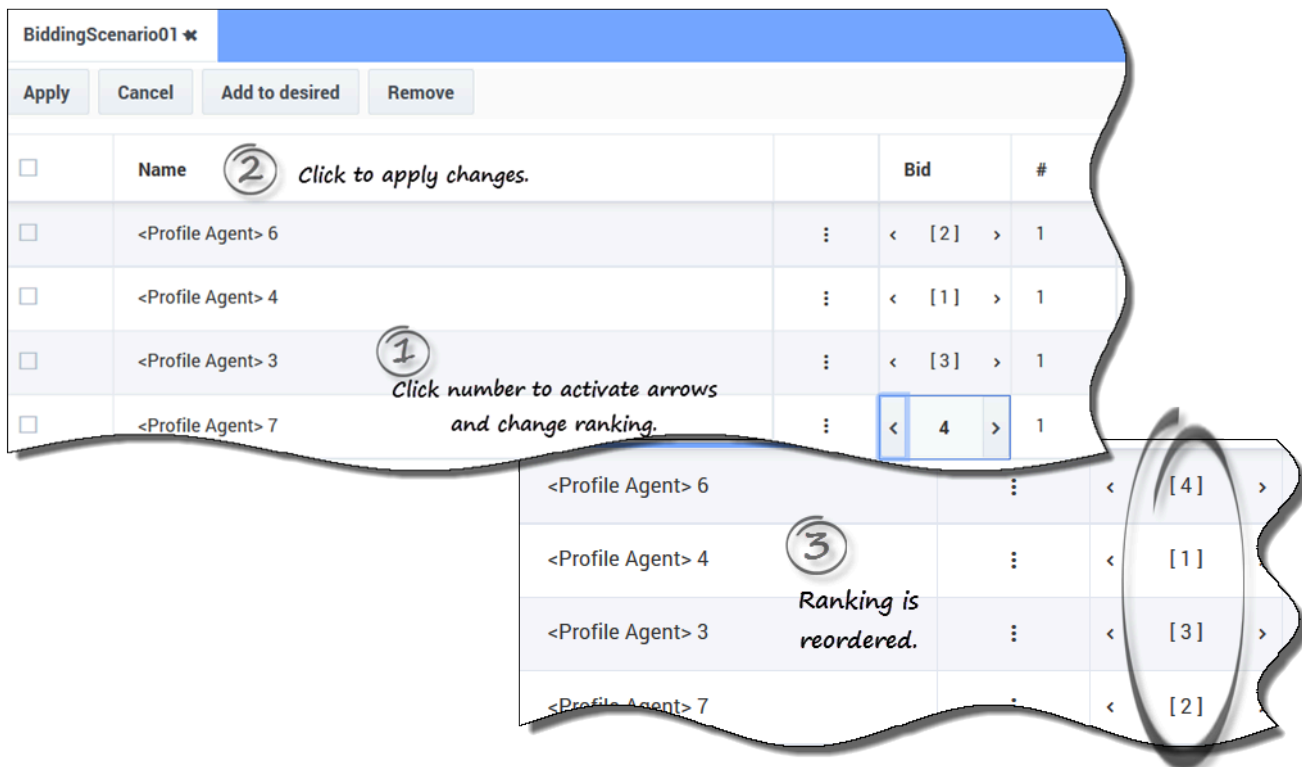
BiddingScenario01 ✖

Apply Cancel Add to desired Remove

| | Name | | Bid | # |
|---|---|---|---|---|
| ☐ | <Profile Agent> 6 | ⋮ | ‹ [2] › | 1 |
| ☐ | <Profile Agent> 4 | ⋮ | ‹ [1] › | 1 |
| ☐ | <Profile Agent> 3 | ⋮ | ‹ [3] › | 1 |
| ☐ | <Profile Agent> 7 | ⋮ | ‹ 4 › | 1 |

2 Click to apply changes.

1 Click number to activate arrows and change ranking.

| <Profile Agent> 6 | ⋮ | ‹ [4] › |
|---|---|---|
| <Profile Agent> 4 | ⋮ | ‹ [1] |
| <Profile Agent> 3 | ⋮ | ‹ [3] › |
| <Profile Agent> 7 | ⋮ | ‹ [2] |

3 Ranking is reordered.